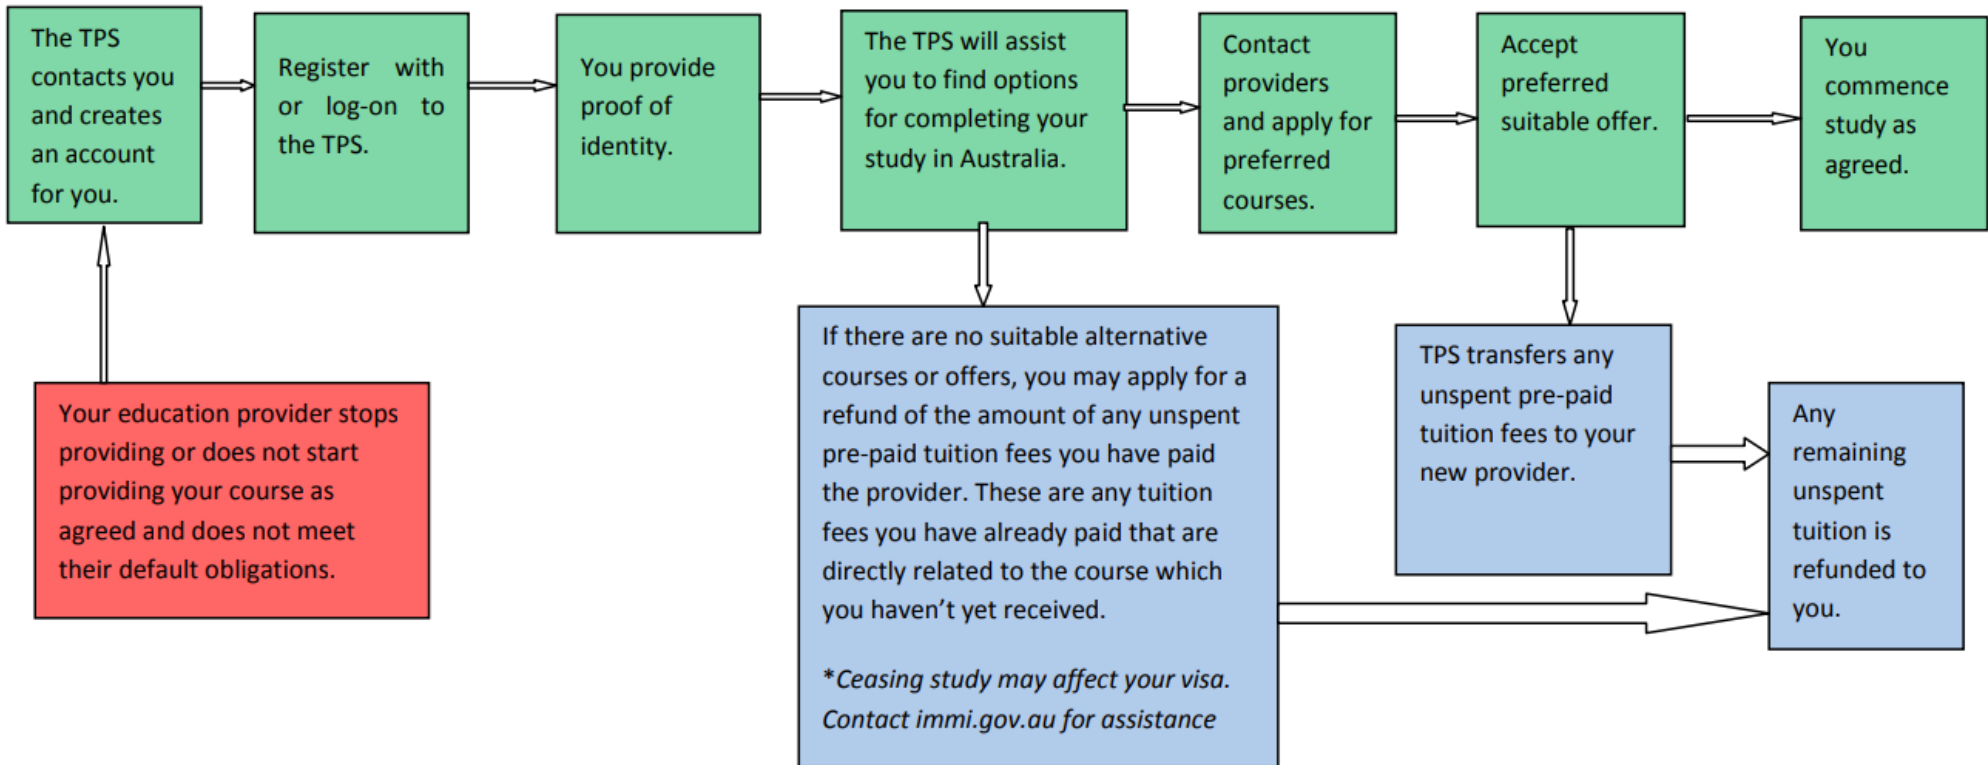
Your education provider stops providing or does not start providing your course as agreed and does not meet their default obligations.

The TPS contacts you and creates an account for you.

Register with or log-on to the TPS.

You provide proof of identity.

The TPS will assist you to find options for completing your study in Australia.

Contact providers and apply for preferred courses.

Accept preferred suitable offer.

You commence study as agreed.

If there are no suitable alternative courses or offers, you may apply for a refund of the amount of any unspent pre-paid tuition fees you have paid the provider. These are any tuition fees you have already paid that are directly related to the course which you haven't yet received.

*Ceasing study may affect your visa. Contact immi.gov.au for assistance

TPS transfers any unspent pre-paid tuition fees to your new provider.

Any remaining unspent tuition is refunded to you.